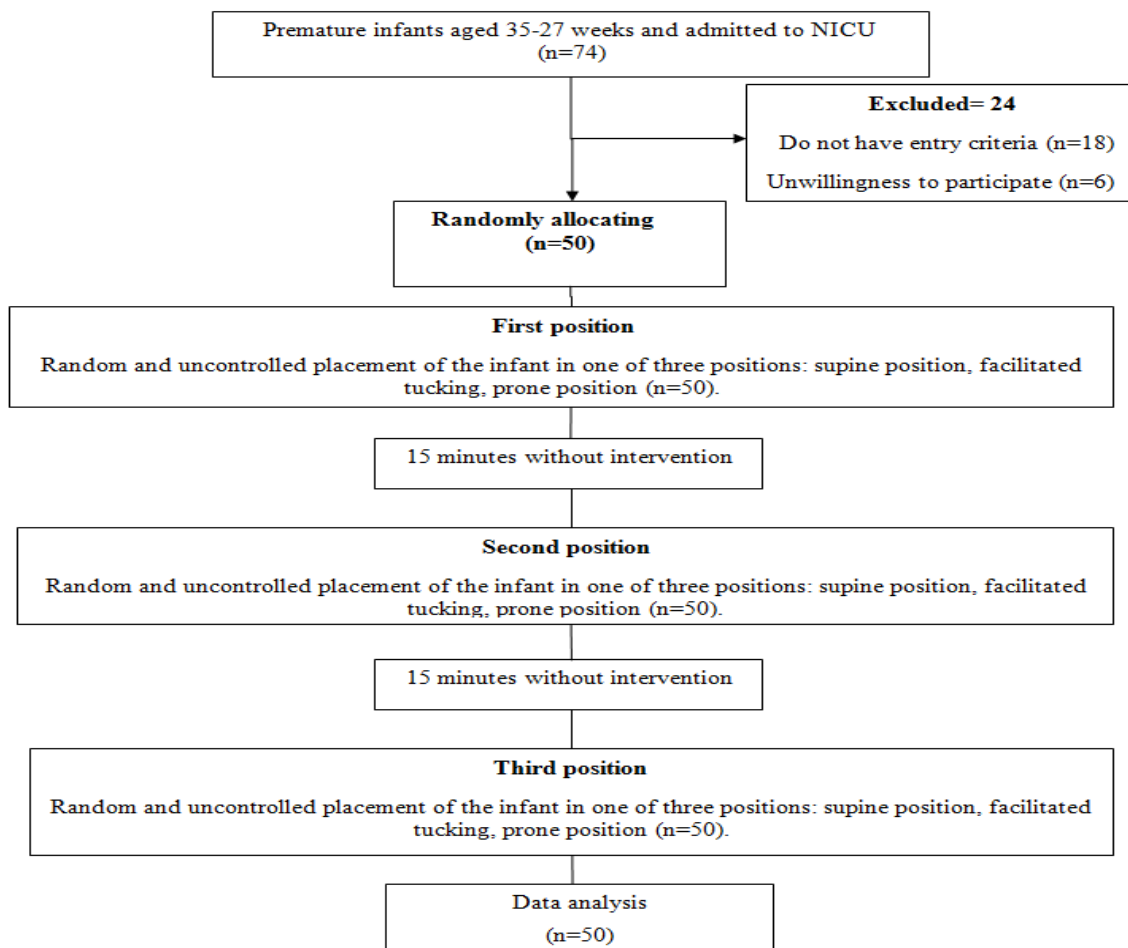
Premature infants aged 35-27 weeks and admitted to NICU (n=74)

Excluded= 24

Do not have entry criteria (n=18)

Unwillingness to participate (n=6)

Randomly allocating (n=50)

First position

Random and uncontrolled placement of the infant in one of three positions: supine position, facilitated tucking, prone position (n=50).

15 minutes without intervention

Second position

Random and uncontrolled placement of the infant in one of three positions: supine position, facilitated tucking, prone position (n=50).

15 minutes without intervention

Third position

Random and uncontrolled placement of the infant in one of three positions: supine position, facilitated tucking, prone position (n=50).

Data analysis

(n=50)